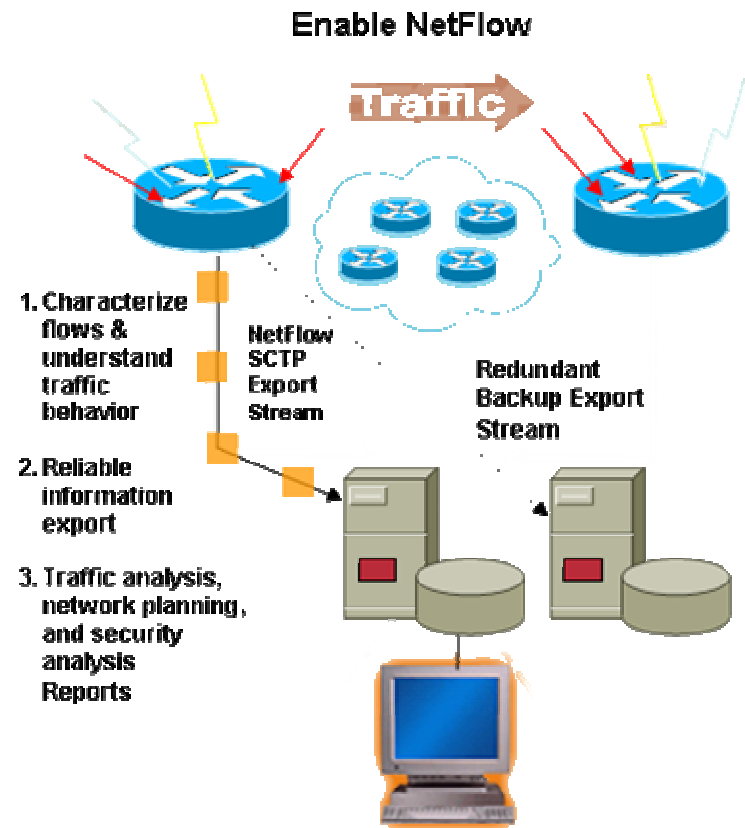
Enable NetFlow

Traffic

1. Characterize flows & understand traffic behavior

2. Reliable information export

3. Traffic analysis, network planning, and security analysis Reports

NetFlow SCTP Export Stream

Redundant Backup Export Stream